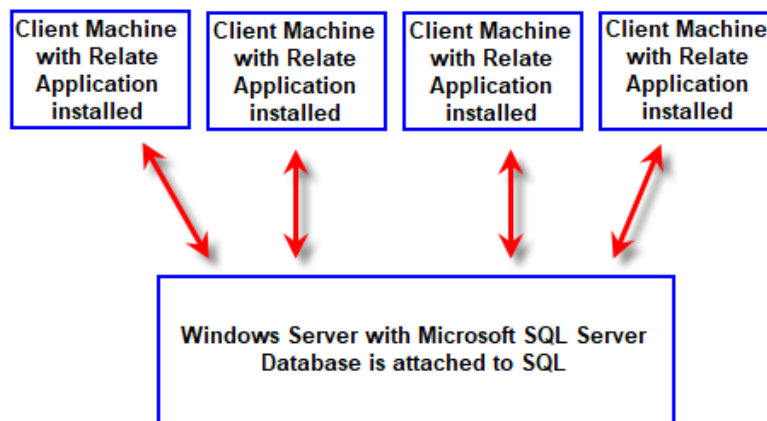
Client Machine with Relate Application installed

Client Machine with Relate Application installed

Client Machine with Relate Application installed

Client Machine with Relate Application installed

Windows Server with Microsoft SQL Server Database is attached to SQL